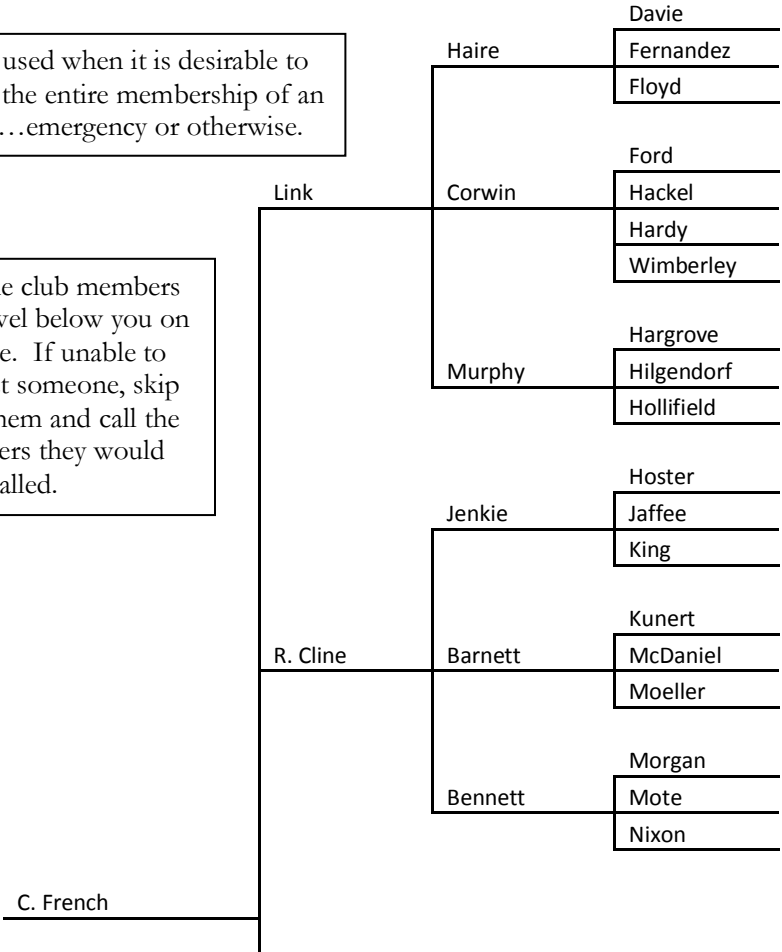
used when it is desirable to the entire membership of an …emergency or otherwise.

e club members vel below you on e. If unable to t someone, skip hem and call the ers they would alled.

Link

Haire

Davie
Fernandez
Floyd

Corwin

Ford
Hackel
Hardy
Wimberley

Murphy

Hargrove
Hilgendorf
Hollifield

R. Cline

Jenkie

Hoster
Jaffee
King

Barnett

Kunert
McDaniel
Moeller

Bennett

Morgan
Mote
Nixon

C. French